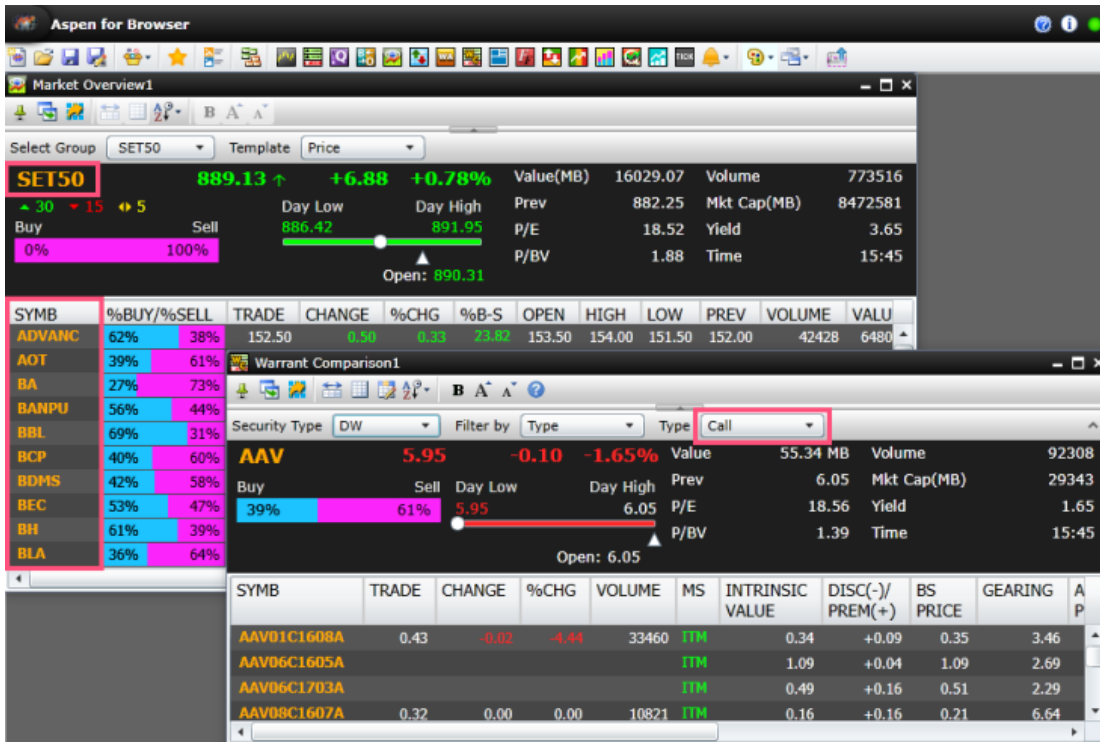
Aspen for Browser

Market Overview1

B A A

Select Group SET50 Template Price

SET50 889.13 ↑ +6.88 +0.78% Value(MB) 16029.07 Volume 773516
▲30 ▼15 ◆5 Day Low Day High Prev 882.25 Mkt Cap(MB) 8472581
Buy Sell 886.42 891.95 P/E 18.52 Yield 3.65
0% 100% P/BV 1.88 Time 15:45
Open: 890.31

| SYMB | %BUY/%SELL | | TRADE | CHANGE | %CHG | %B-S | OPEN | HIGH | LOW | PREV | VOLUME | VALU |
|---|---|---|---|---|---|---|---|---|---|---|---|---|
| ADVANC | 62% | 38% | 152.50 | 0.50 | 0.33 | 23.82 | 153.50 | 154.00 | 151.50 | 152.00 | 42428 | 6480 |
| AOT | 39% | 61% | | | | | | | | | | |
| BA | 27% | 73% | | | | | | | | | | |
| BANPU | 56% | 44% | | | | | | | | | | |
| BBL | 69% | 31% | | | | | | | | | | |
| BCP | 40% | 60% | | | | | | | | | | |
| BDMS | 42% | 58% | | | | | | | | | | |
| BEC | 53% | 47% | | | | | | | | | | |
| BH | 61% | 39% | | | | | | | | | | |
| BLA | 36% | 64% | | | | | | | | | | |

Warrant Comparison1

B A A

Security Type DW Filter by Type Type Call

AAV 5.95 -0.10 -1.65% Value 55.34 MB Volume 92308
Buy Sell Day Low Day High Prev 6.05 Mkt Cap(MB) 29343
39% 61% 5.95 6.05 P/E 18.56 Yield 1.65
P/BV 1.39 Time 15:45
Open: 6.05

| SYMB | TRADE | CHANGE | %CHG | VOLUME | MS | INTRINSIC VALUE | DISC(-)/ PREM(+) | BS PRICE | GEARING | A P |
|---|---|---|---|---|---|---|---|---|---|---|
| AAV01C1608A | 0.43 | -0.02 | -4.44 | 33460 | ITM | 0.34 | +0.09 | 0.35 | 3.46 | |
| AAV06C1605A | | | | | ITM | 1.09 | +0.04 | 1.09 | 2.69 | |
| AAV06C1703A | | | | | ITM | 0.49 | +0.16 | 0.51 | 2.29 | |
| AAV08C1607A | 0.32 | 0.00 | 0.00 | 10821 | ITM | 0.16 | +0.16 | 0.21 | 6.64 | |